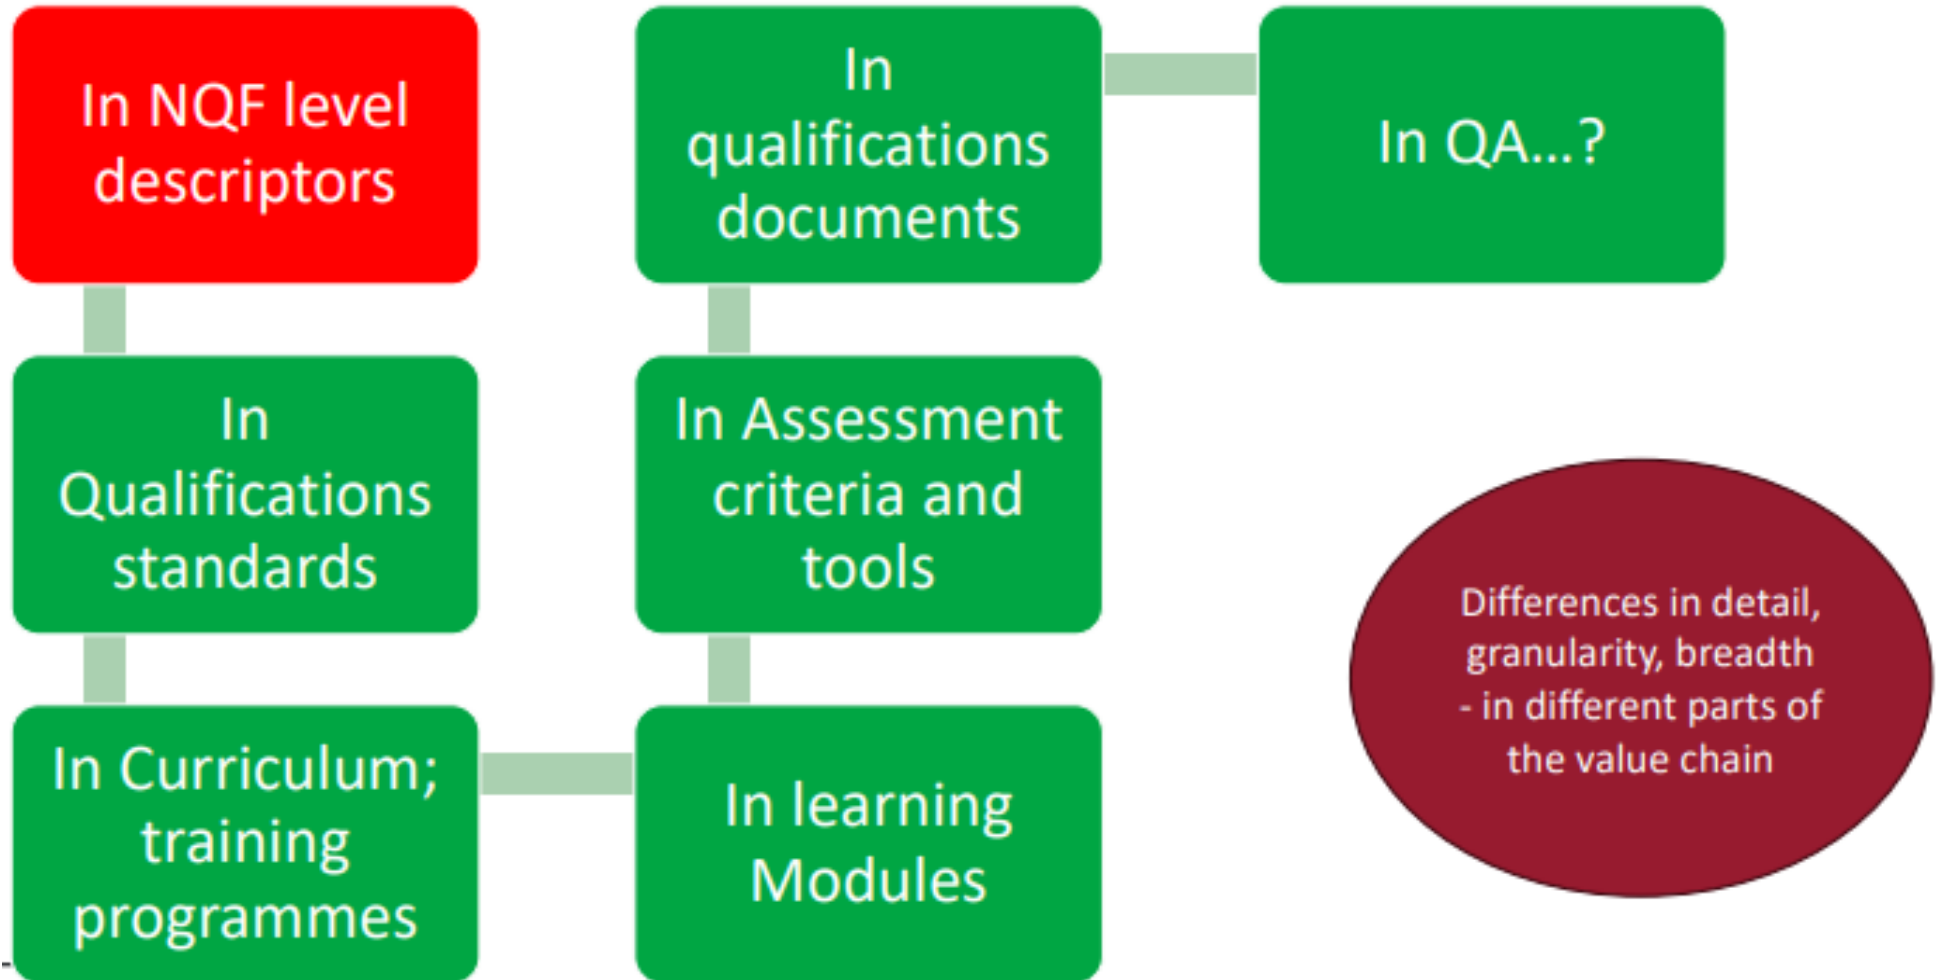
In NQF level descriptors

In Qualifications standards

In Curriculum; training programmes

In learning Modules

In Assessment criteria and tools

In qualifications documents

In QA...?

Differences in detail, granularity, breadth - in different parts of the value chain